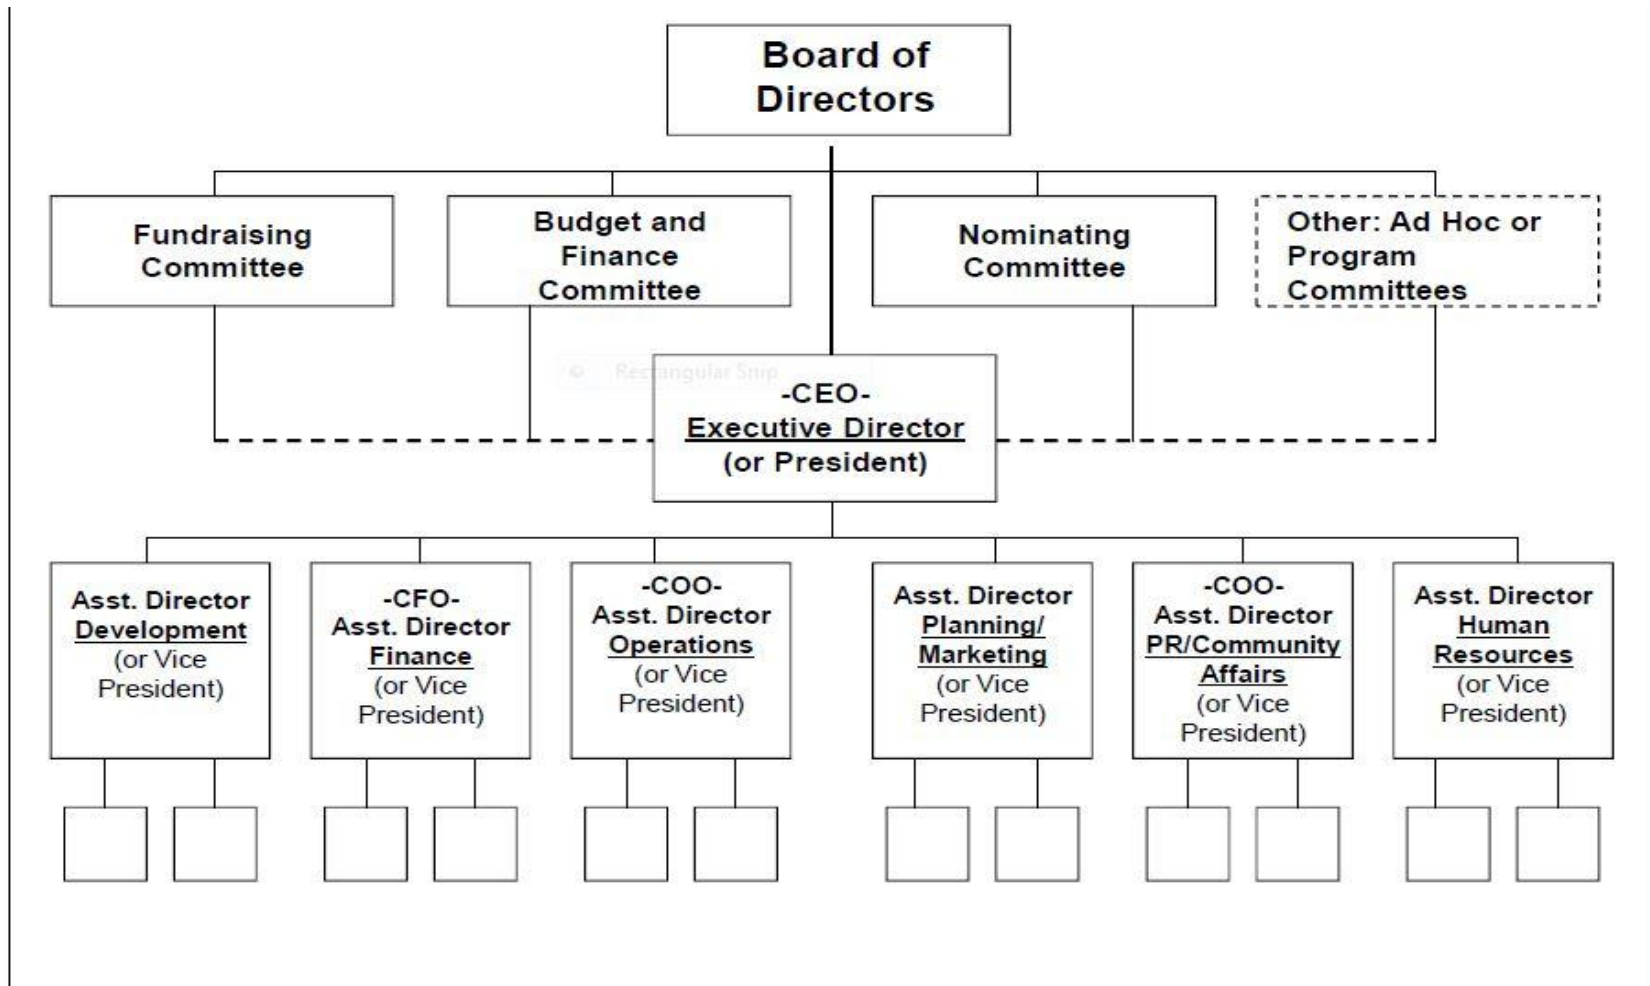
Board of Directors

Fundraising Committee

Budget and Finance Committee

Nominating Committee

Other: Ad Hoc or Program Committees

Rectangular Snip

-CEO-
Executive Director
(or President)

Asst. Director
Development
(or Vice President)

-CFO-
Asst. Director
Finance
(or Vice President)

-COO-
Asst. Director
Operations
(or Vice President)

Asst. Director
Planning/ Marketing
(or Vice President)

-COO-
Asst. Director
PR/Community Affairs
(or Vice President)

Asst. Director
Human Resources
(or Vice President)